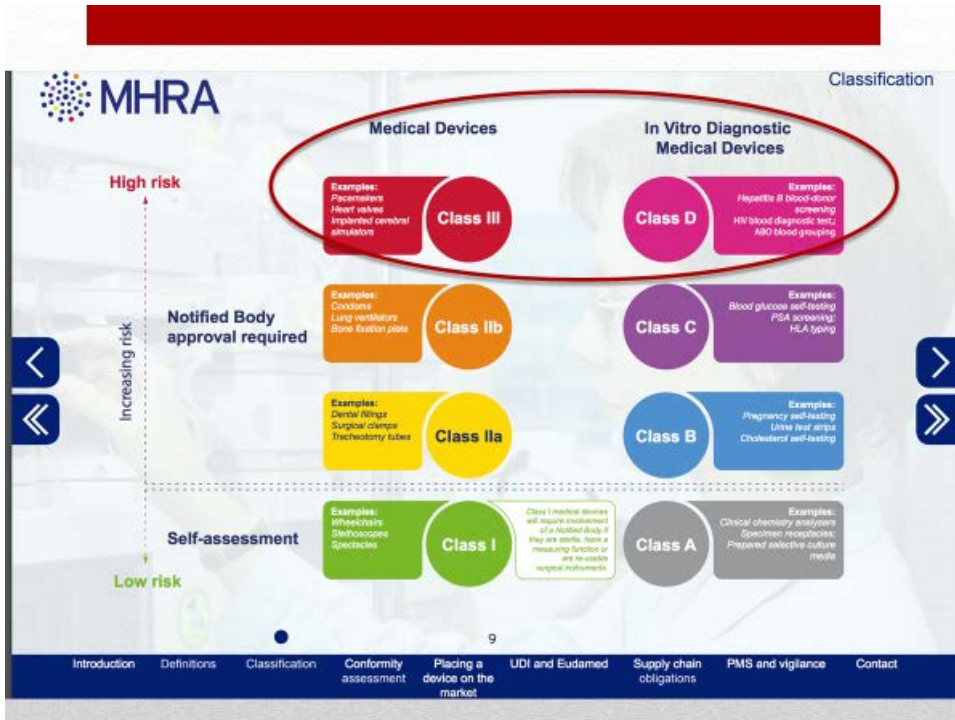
MHRA

Classification

Medical Devices

In Vitro Diagnostic Medical Devices

High risk

Examples:
Pacemakers
Heart valves
Implanted cerebral simulators

Class III

Class D

Examples:
Hepatitis B blood-donor screening
HIV blood diagnostic test;
ABO blood grouping

Notified Body approval required

Increasing risk

Examples:
Condoms
Lung ventilators
Bone fixation plate

Class IIb

Class C

Examples:
Blood glucose self-testing
PSA screening;
HLA typing

Examples:
Dental fillings
Surgical clamps
Tracheotomy tubes

Class IIa

Class B

Examples:
Pregnancy self-testing
Urine test strips
Cholesterol self-testing

Self-assessment

Examples:
Wheelchairs
Stethoscopes
Spectacles

Class I

Class I medical devices will require involvement of a Notified Body if they are sterile, have a measuring function or are re-usable surgical instruments.

Class A

Examples:
Clinical chemistry analysers
Specimen receptacles;
Prepared selective culture media

Low risk

9

Introduction | Definitions | Classification | Conformity assessment | Placing a device on the market | UDI and Eudamed | Supply chain obligations | PMS and vigilance | Contact